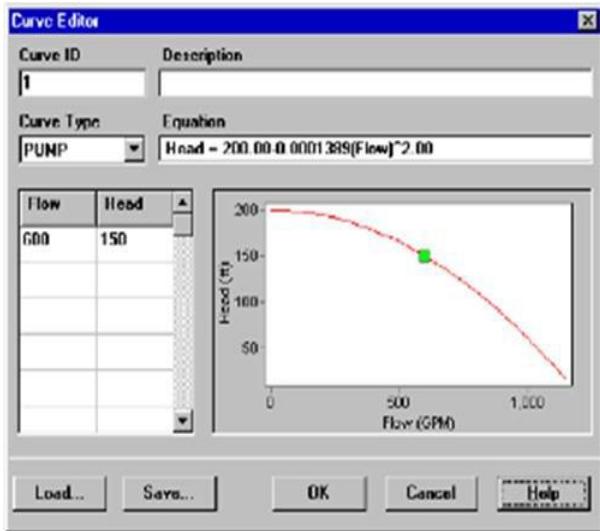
Curve Editor

Curve ID
1

Description

Curve Type
PUNP

Equation
Head = 200.00-0.0001389(Flow)^2.00

| Flow | Head |
|---|---|
| 600 | 150 |
| | |
| | |
| | |
| | |
| | |

200
150
100
50
Head (ft)
0
500
1,000
Flow (GPM)

Load...
Save...
OK
Cancel
Help